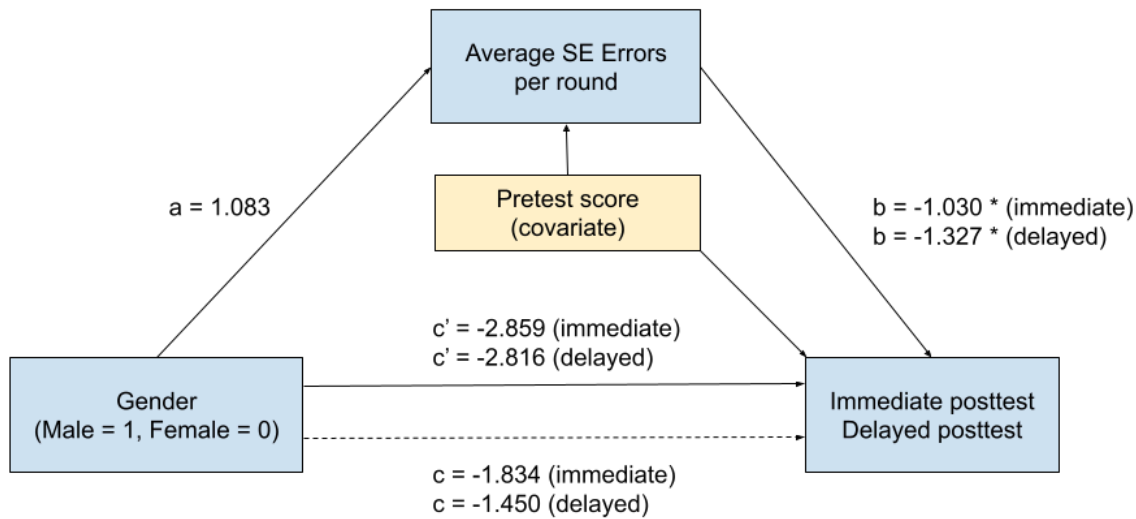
Average SE Errors per round

a = 1.083

Pretest score (covariate)

b = -1.030 * (immediate)
b = -1.327 * (delayed)

c’ = -2.859 (immediate)
c’ = -2.816 (delayed)

Gender
(Male = 1, Female = 0)

Immediate posttest
Delayed posttest

c = -1.834 (immediate)
c = -1.450 (delayed)